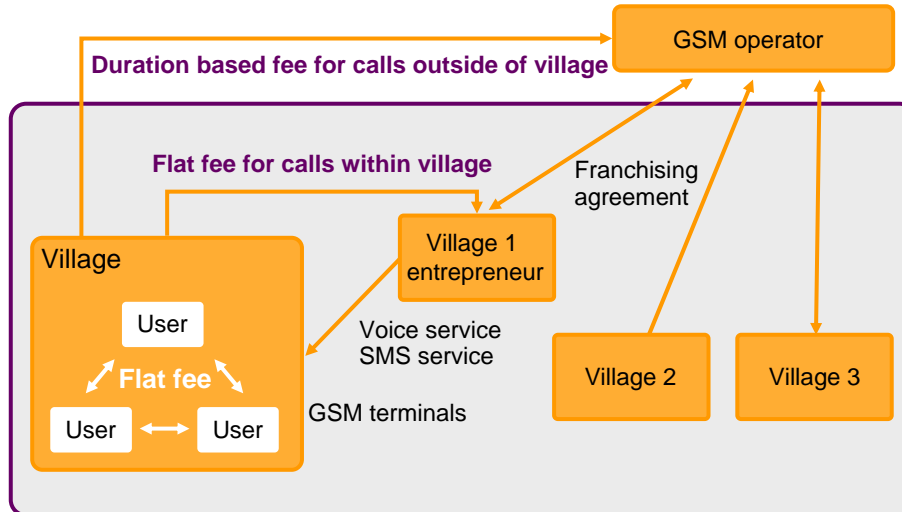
GSM operator

Duration based fee for calls outside of village

Flat fee for calls within village

Franchising agreement

Village 1 entrepreneur

Village

User

Flat fee

User

User

Voice service
SMS service

GSM terminals

Village 2

Village 3